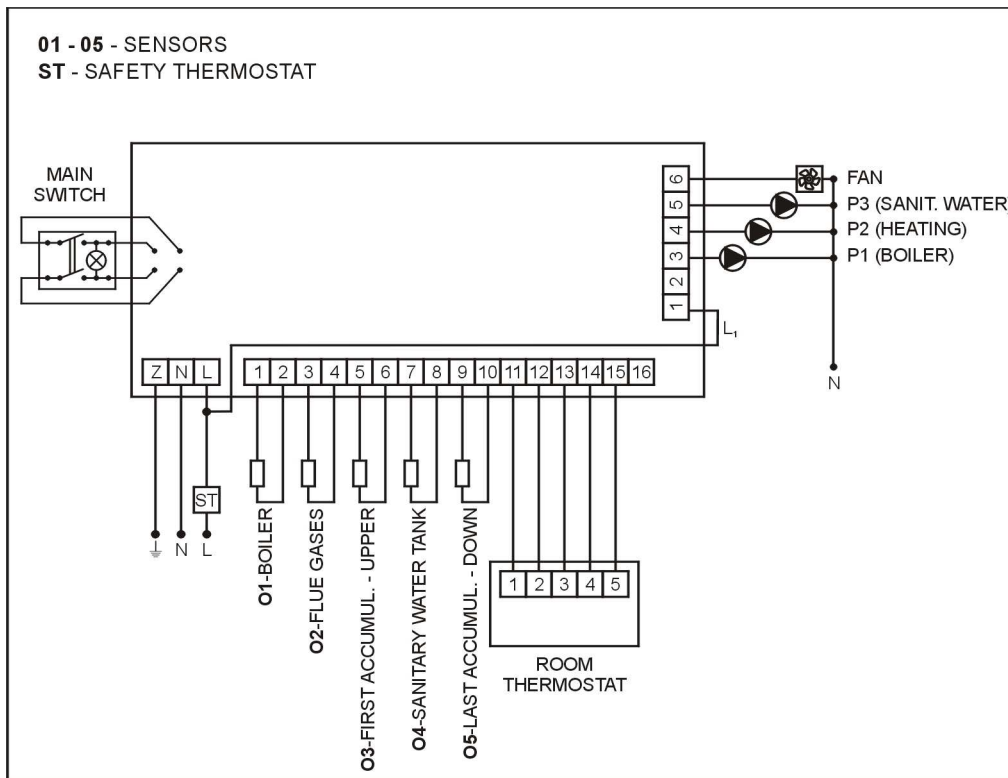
**01 - 05** - SENSORS
**ST** - SAFETY THERMOSTAT

MAIN SWITCH

6 5 4 3 2 1

FAN
P3 (SANIT. WATER
P2 (HEATING)
P1 (BOILER)

$L_1$

N

Z N L

1 2 3 4 5 6 7 8 9 10 11 12 13 14 15 16

ST

N L

O1-BOILER
O2-FLUE GASES
O3-FIRST ACCUMUL. - UPPER
O4-SANITARY WATER TANK
O5-LAST ACCUMUL. - DOWN

1 2 3 4 5

ROOM THERMOSTAT